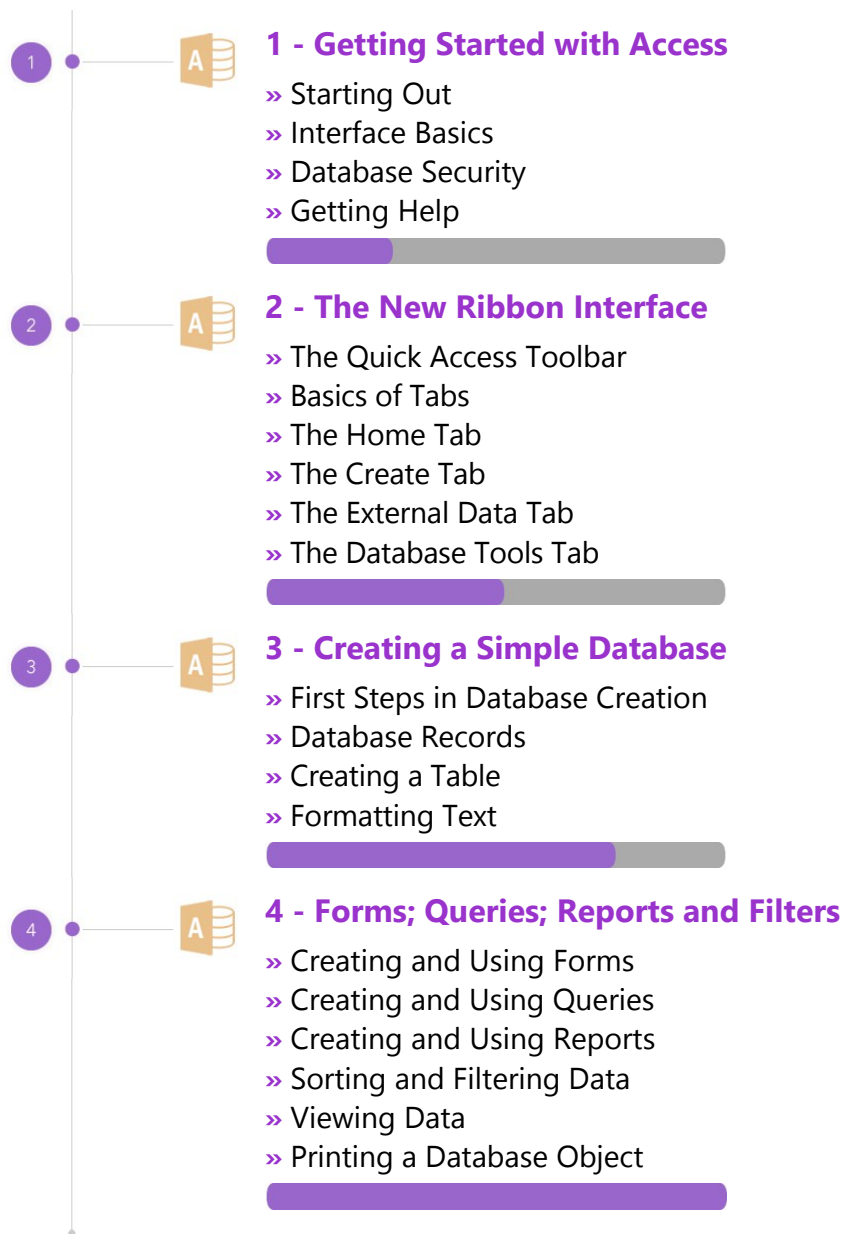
1

A

1 - Getting Started with Access

» Starting Out
» Interface Basics
» Database Security
» Getting Help

2

A

2 - The New Ribbon Interface

» The Quick Access Toolbar
» Basics of Tabs
» The Home Tab
» The Create Tab
» The External Data Tab
» The Database Tools Tab

3

A

3 - Creating a Simple Database

» First Steps in Database Creation
» Database Records
» Creating a Table
» Formatting Text

4

A

4 - Forms; Queries; Reports and Filters

» Creating and Using Forms
» Creating and Using Queries
» Creating and Using Reports
» Sorting and Filtering Data
» Viewing Data
» Printing a Database Object